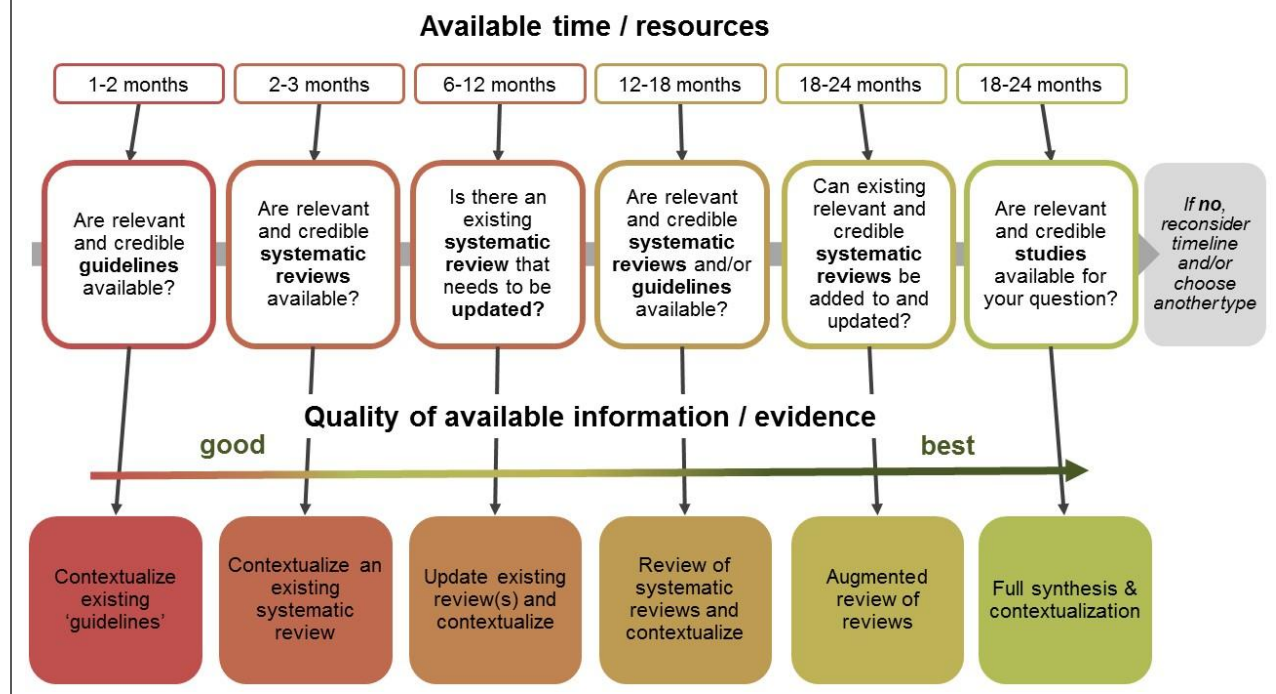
Available time / resources

1-2 months

2-3 months

6-12 months

12-18 months

18-24 months

18-24 months

Are relevant and credible **guidelines** available?

Are relevant and credible **systematic reviews** available?

Is there an existing **systematic review** that needs to be **updated?**

Are relevant and credible **systematic reviews** and/or **guidelines** available?

Can existing relevant and credible **systematic reviews** be added to and updated?

Are relevant and credible **studies** available for your question?

*If **no**, reconsider timeline and/or choose another type*

Quality of available information / evidence

good

best

Contextualize existing 'guidelines'

Contextualize an existing systematic review

Update existing review(s) and contextualize

Review of systematic reviews and contextualize

Augmented review of reviews

Full synthesis & contextualization